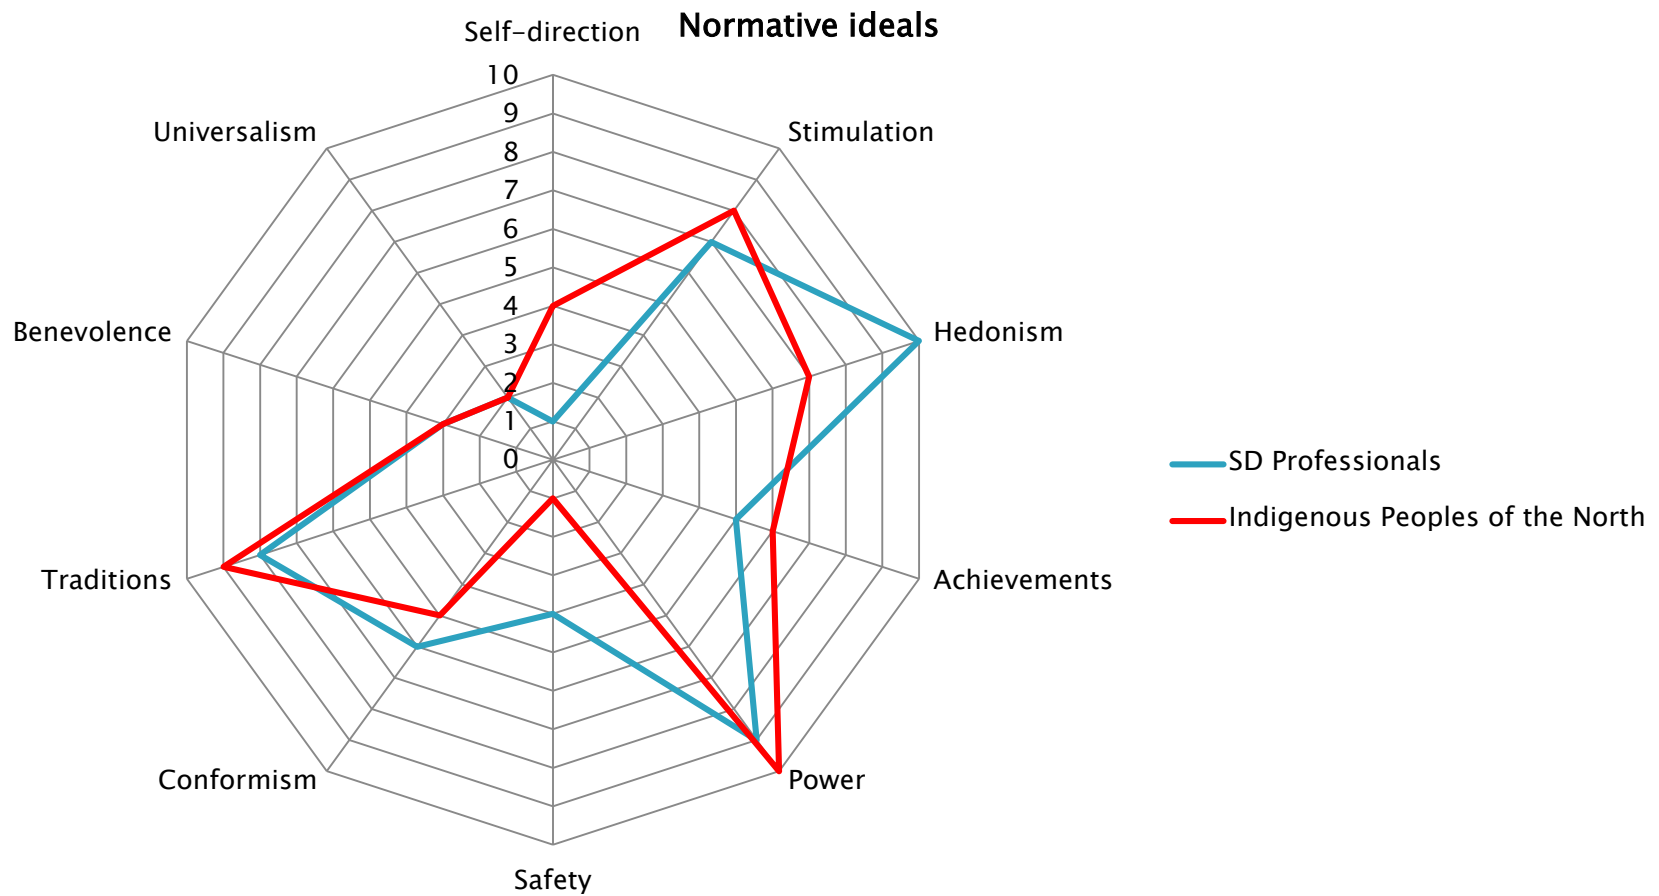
Normative ideals

Self-direction
Stimulation
Hedonism
Achievements
Power
Safety
Conformism
Traditions
Benevolence
Universalism

10
9
8
7
6
5
4
3
2
1
0

SD Professionals
Indigenous Peoples of the North